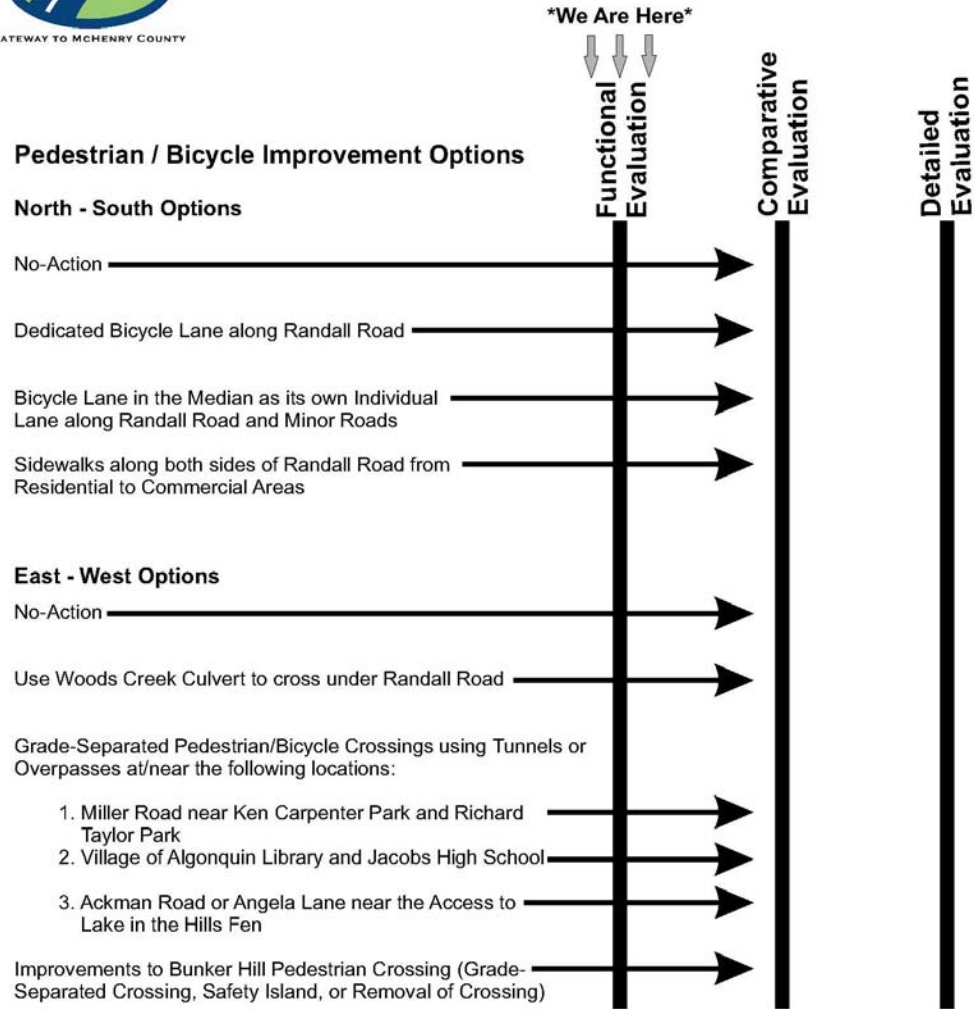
ATEWAY TO MCHENRY COUNTY

*We Are Here*

Functional Evaluation

Comparative Evaluation

Detailed Evaluation

Pedestrian / Bicycle Improvement Options

North - South Options

No-Action

Dedicated Bicycle Lane along Randall Road

Bicycle Lane in the Median as its own Individual Lane along Randall Road and Minor Roads

Sidewalks along both sides of Randall Road from Residential to Commercial Areas

East - West Options

No-Action

Use Woods Creek Culvert to cross under Randall Road

Grade-Separated Pedestrian/Bicycle Crossings using Tunnels or Overpasses at/near the following locations:

1. Miller Road near Ken Carpenter Park and Richard Taylor Park
2. Village of Algonquin Library and Jacobs High School
3. Ackman Road or Angela Lane near the Access to Lake in the Hills Fen

Improvements to Bunker Hill Pedestrian Crossing (Grade-Separated Crossing, Safety Island, or Removal of Crossing)